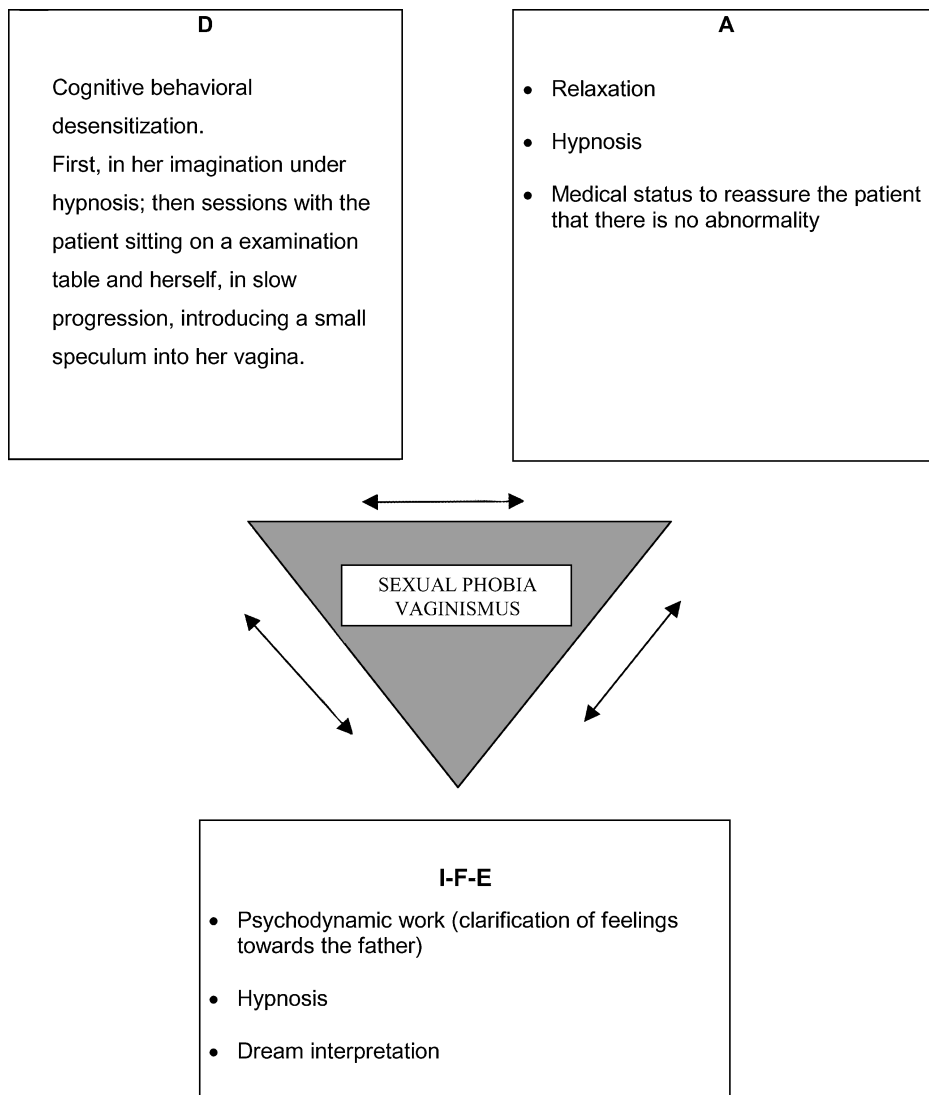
D

Cognitive behavioral desensitization.
First, in her imagination under hypnosis; then sessions with the patient sitting on a examination table and herself, in slow progression, introducing a small speculum into her vagina.

A

- Relaxation
- Hypnosis
- Medical status to reassure the patient that there is no abnormality

SEXUAL PHOBIA
VAGINISMUS

I-F-E

- Psychodynamic work (clarification of feelings towards the father)
- Hypnosis
- Dream interpretation